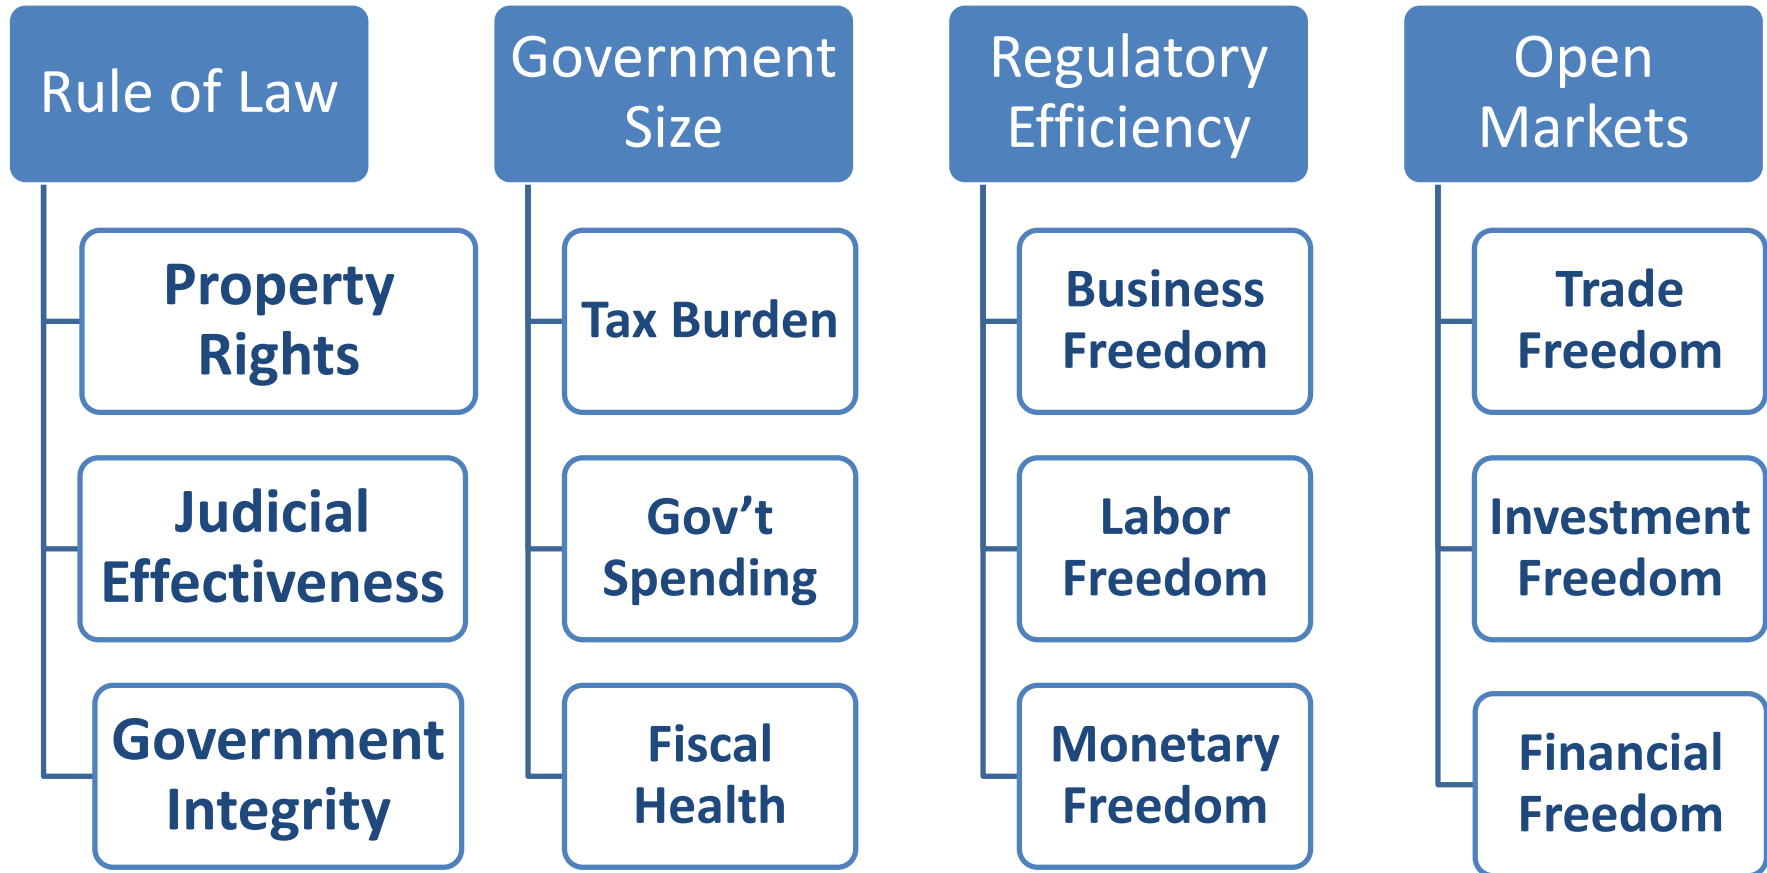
Rule of Law

Property Rights

Judicial Effectiveness

Government Integrity

Government Size

Tax Burden

Gov’t Spending

Fiscal Health

Regulatory Efficiency

Business Freedom

Labor Freedom

Monetary Freedom

Open Markets

Trade Freedom

Investment Freedom

Financial Freedom